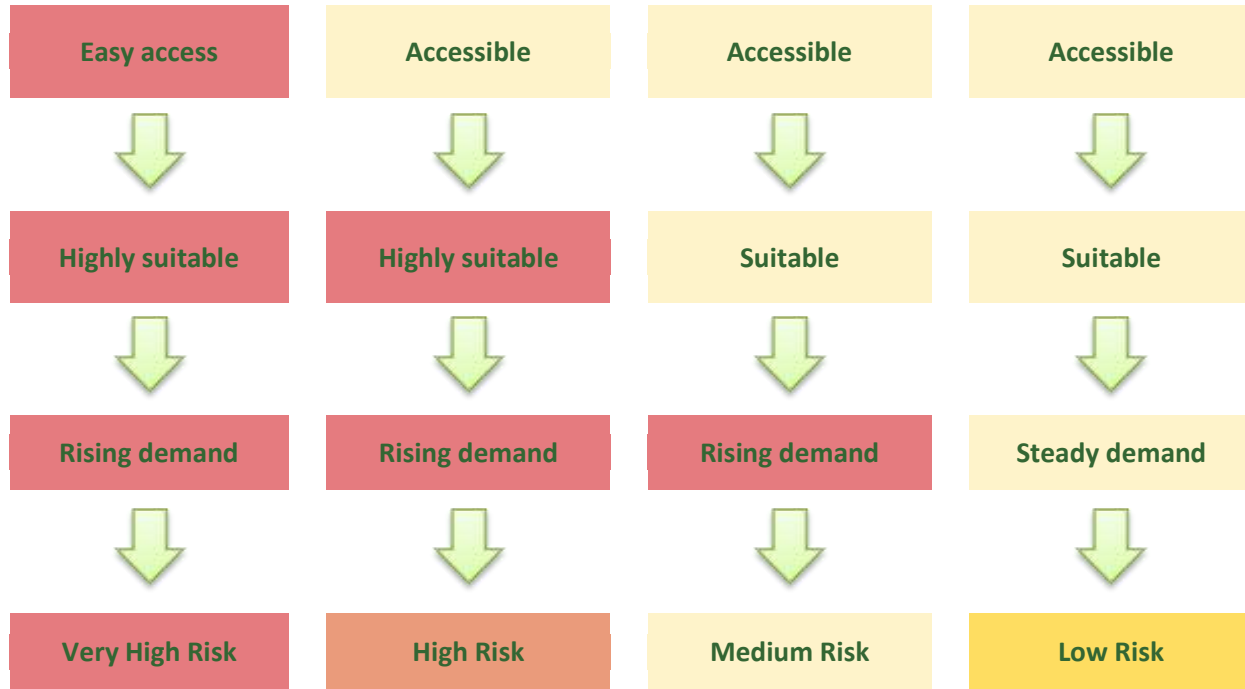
Easy access

Highly suitable

Rising demand

Very High Risk

Accessible

Highly suitable

Rising demand

High Risk

Accessible

Suitable

Rising demand

Medium Risk

Accessible

Suitable

Steady demand

Low Risk